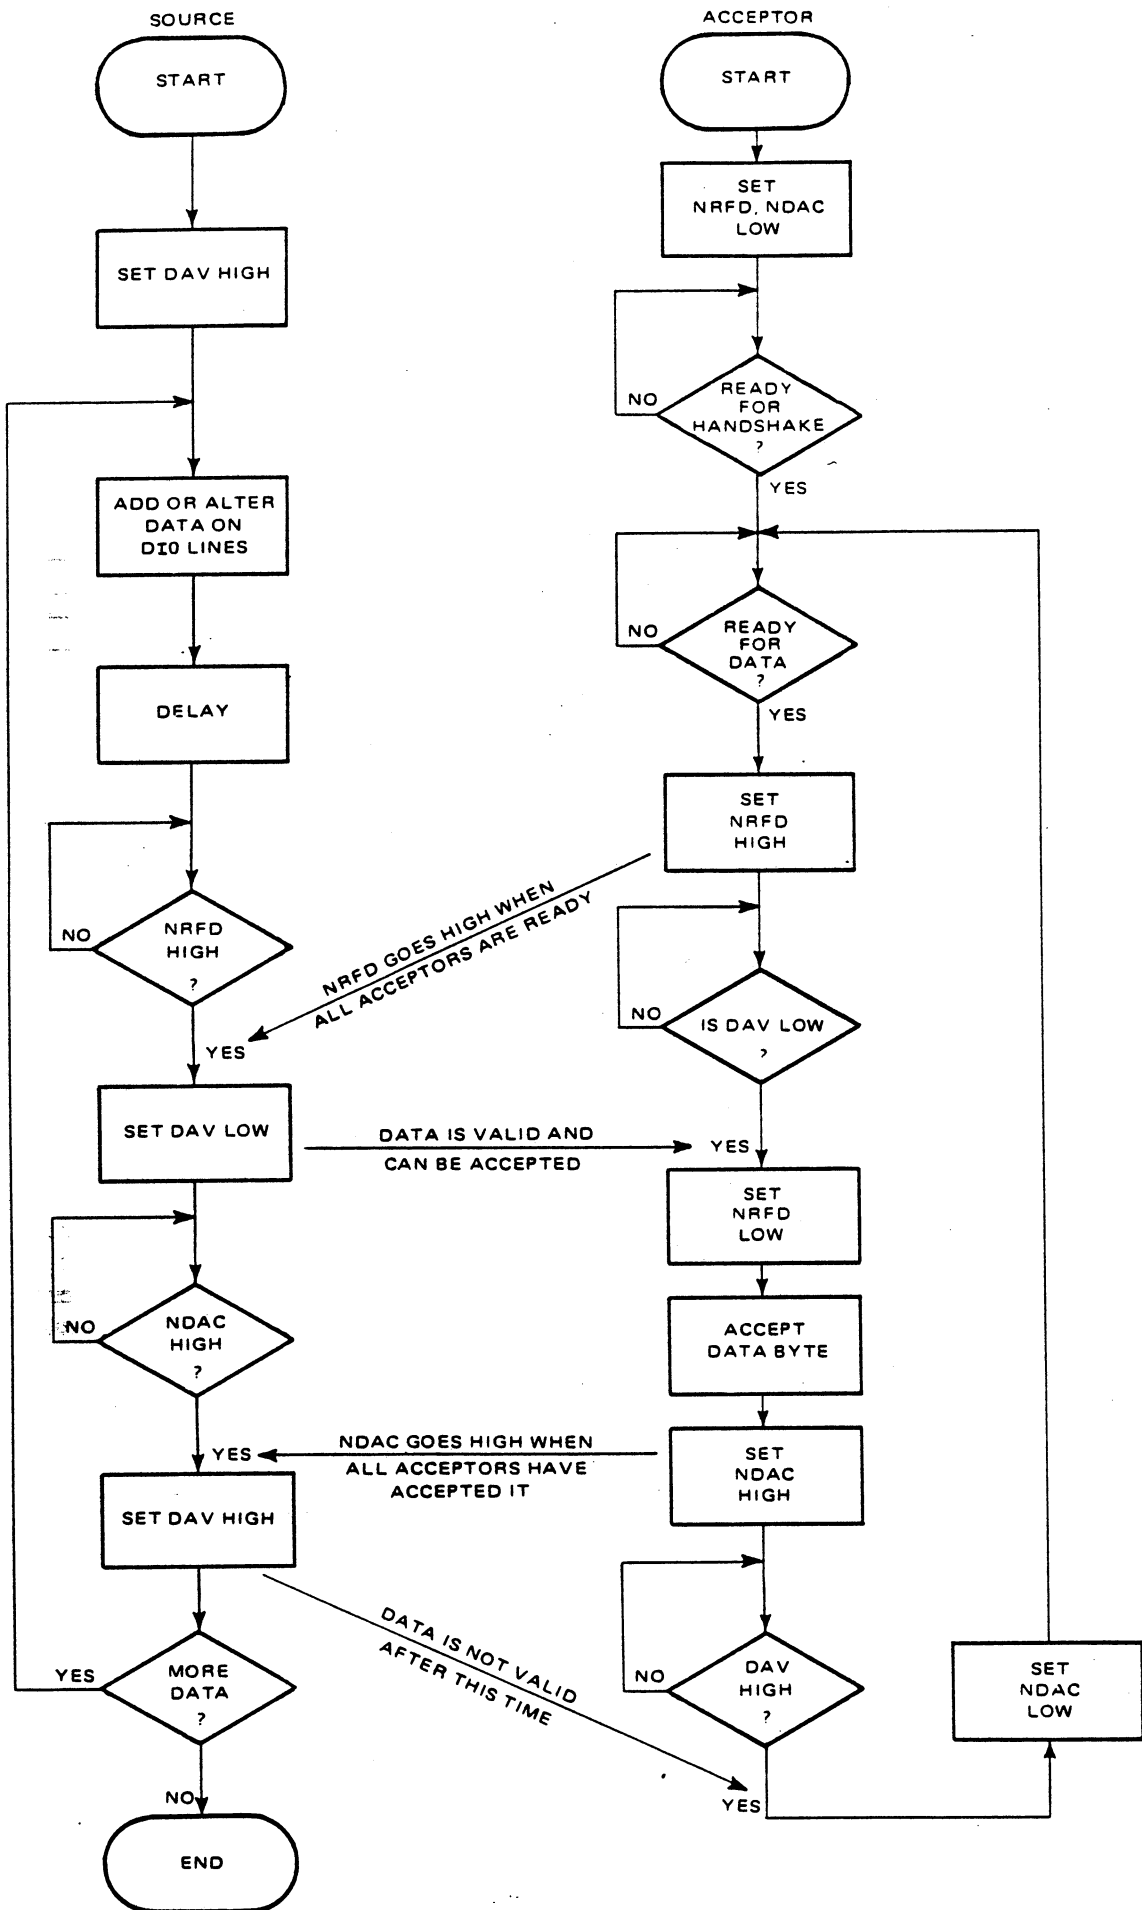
SOURCE

START

SET DAV HIGH

ADD OR ALTER DATA ON DIO LINES

DELAY

NO

NRFD HIGH ?

YES

SET DAV LOW

NO

NDAC HIGH ?

YES

SET DAV HIGH

YES

MORE DATA ?

NO

END

ACCEPTOR

START

SET NRFD, NDAC LOW

NO

READY FOR HANDSHAKE ?

YES

NO

READY FOR DATA ?

YES

SET NRFD HIGH

NRFD GOES HIGH WHEN ALL ACCEPTORS ARE READY

NO

IS DAV LOW ?

DATA IS VALID AND CAN BE ACCEPTED

YES

SET NRFD LOW

ACCEPT DATA BYTE

NDAC GOES HIGH WHEN ALL ACCEPTORS HAVE ACCEPTED IT

SET NDAC HIGH

NO

DAV HIGH ?

DATA IS NOT VALID AFTER THIS TIME

YES

SET NDAC LOW